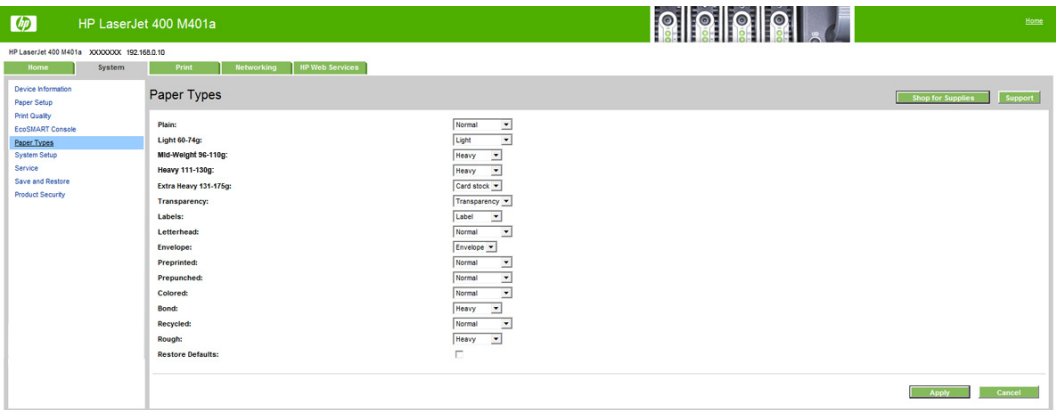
hp HP LaserJet 400 M401a

Home

HP LaserJet 400 M401a XXXXXXX 192.168.0.10

Home System Print Networking HP Web Services

Device Information
Paper Setup
Print Quality
EcoSMART Console
Paper Types
System Setup
Service
Save and Restore
Product Security

Paper Types

Shop for Supplies Support

| | |
|---|---|
| Plain: | Normal |
| Light 60-74g: | Light |
| Mid-Weight 96-110g: | Heavy |
| Heavy 111-130g: | Heavy |
| Extra Heavy 131-175g: | Card stock |
| Transparency: | Transparency |
| Labels: | Label |
| Letterhead: | Normal |
| Envelope: | Envelope |
| Preprinted: | Normal |
| Prepunched: | Normal |
| Colored: | Normal |
| Bond: | Heavy |
| Recycled: | Normal |
| Rough: | Heavy |
| Restore Defaults: | |

Apply Cancel